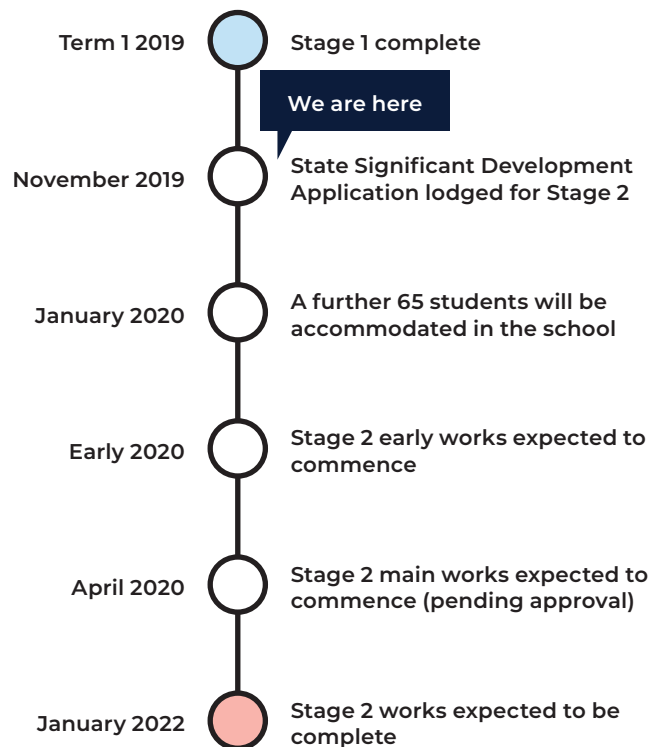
Term 1 2019
Stage 1 complete

We are here

November 2019
State Significant Development Application lodged for Stage 2

January 2020
A further 65 students will be accommodated in the school

Early 2020
Stage 2 early works expected to commence

April 2020
Stage 2 main works expected to commence (pending approval)

January 2022
Stage 2 works expected to be complete